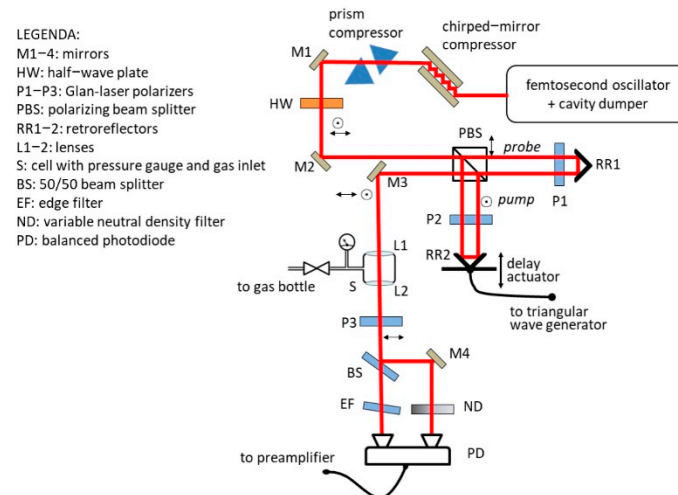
LEGENDA:
M1–4: mirrors
HW: half-wave plate
P1–P3: Glan-laser polarizers
PBS: polarizing beam splitter
RR1–2: retroreflectors
L1–2: lenses
S: cell with pressure gauge and gas inlet
BS: 50/50 beam splitter
EF: edge filter
ND: variable neutral density filter
PD: balanced photodiode

prism compressor
chirped–mirror compressor
femtosecond oscillator + cavity dumper
M1
HW
M2
M3
PBS
probe
RR1
P1
pump
P2
RR2
delay actuator
to triangular wave generator
L1
L2
S
to gas bottle
P3
M4
BS
EF
ND
PD
to preamplifier